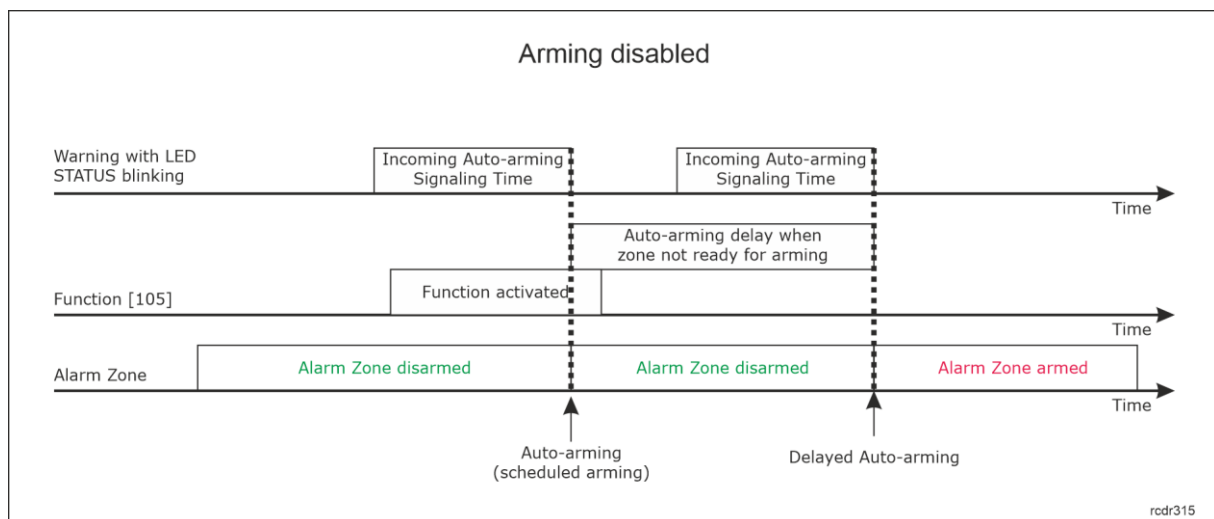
Arming disabled

Warning with LED STATUS blinking

Incoming Auto-arming Signaling Time

Incoming Auto-arming Signaling Time

Time

Auto-arming delay when zone not ready for arming

Function [105]

Function activated

Time

Alarm Zone

Alarm Zone disarmed

Alarm Zone disarmed

Alarm Zone armed

Time

Auto-arming (scheduled arming)

Delayed Auto-arming

rcdr315